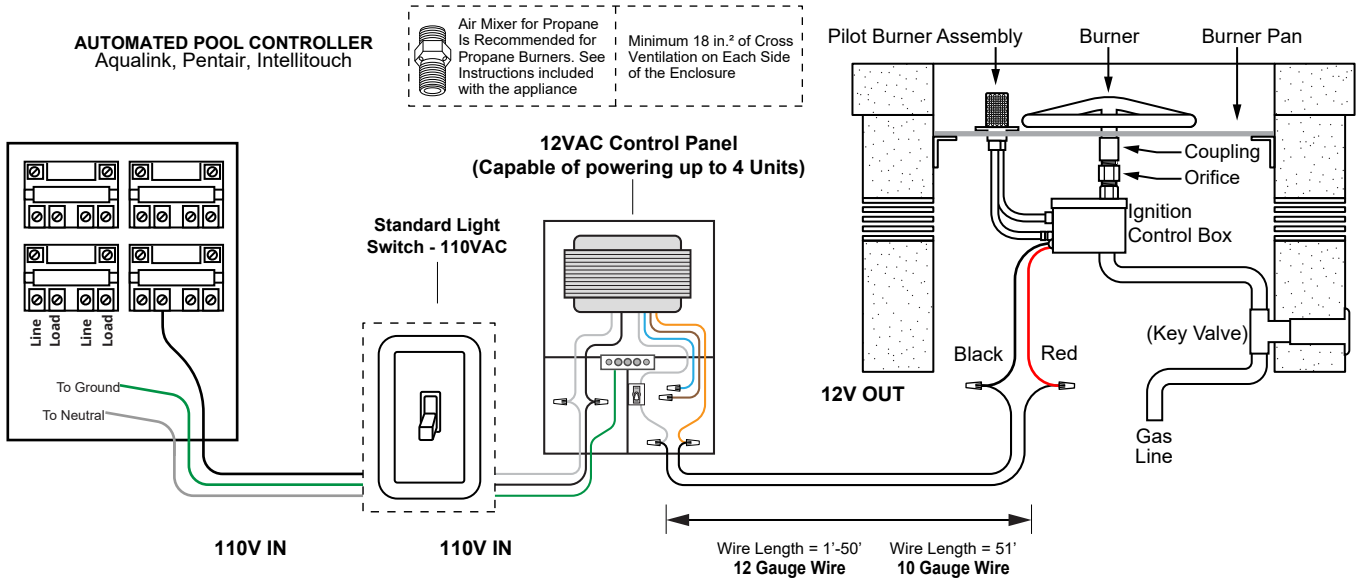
AUTOMATED POOL CONTROLLER
Aqualink, Pentair, Intellitouch

Air Mixer for Propane Is Recommended for Propane Burners. See Instructions included with the appliance

Minimum 18 in.² of Cross Ventilation on Each Side of the Enclosure

Pilot Burner Assembly

Burner

Burner Pan

Coupling

Orifice

Ignition Control Box

12VAC Control Panel
(Capable of powering up to 4 Units)

Standard Light Switch - 110VAC

Line Load Line Load

To Ground

To Neutral

Black

Red

(Key Valve)

12V OUT

Gas Line

110V IN

110V IN

Wire Length = 1'-50'
12 Gauge Wire

Wire Length = 51'
10 Gauge Wire